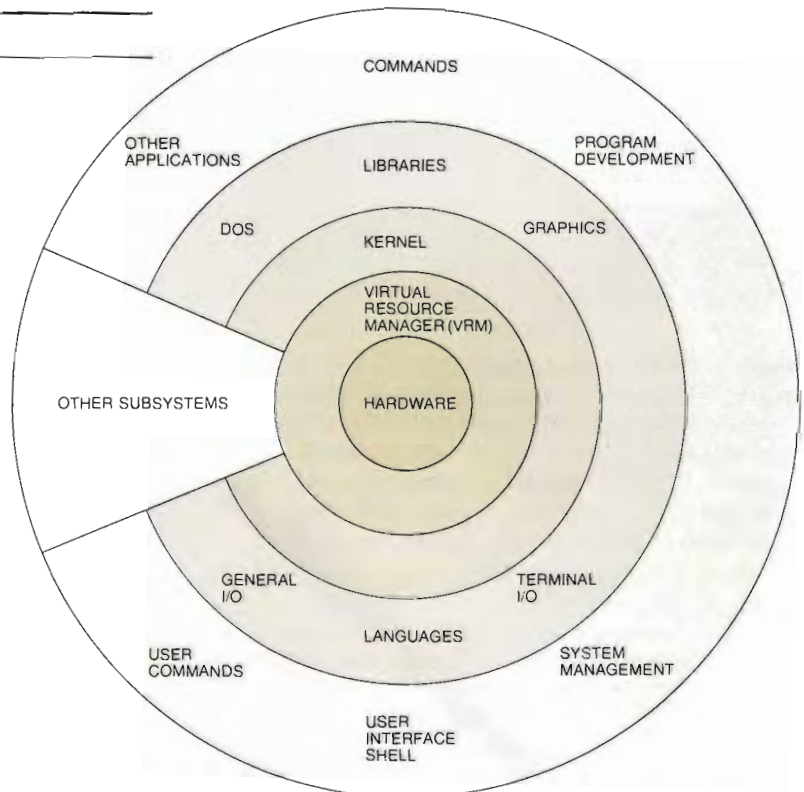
COMMANDS

OTHER APPLICATIONS

PROGRAM DEVELOPMENT

LIBRARIES

DOS

GRAPHICS

KERNEL

VIRTUAL RESOURCE MANAGER (VRM)

OTHER SUBSYSTEMS

HARDWARE

GENERAL I/O

TERMINAL I/O

LANGUAGES

USER COMMANDS

SYSTEM MANAGEMENT

USER INTERFACE SHELL